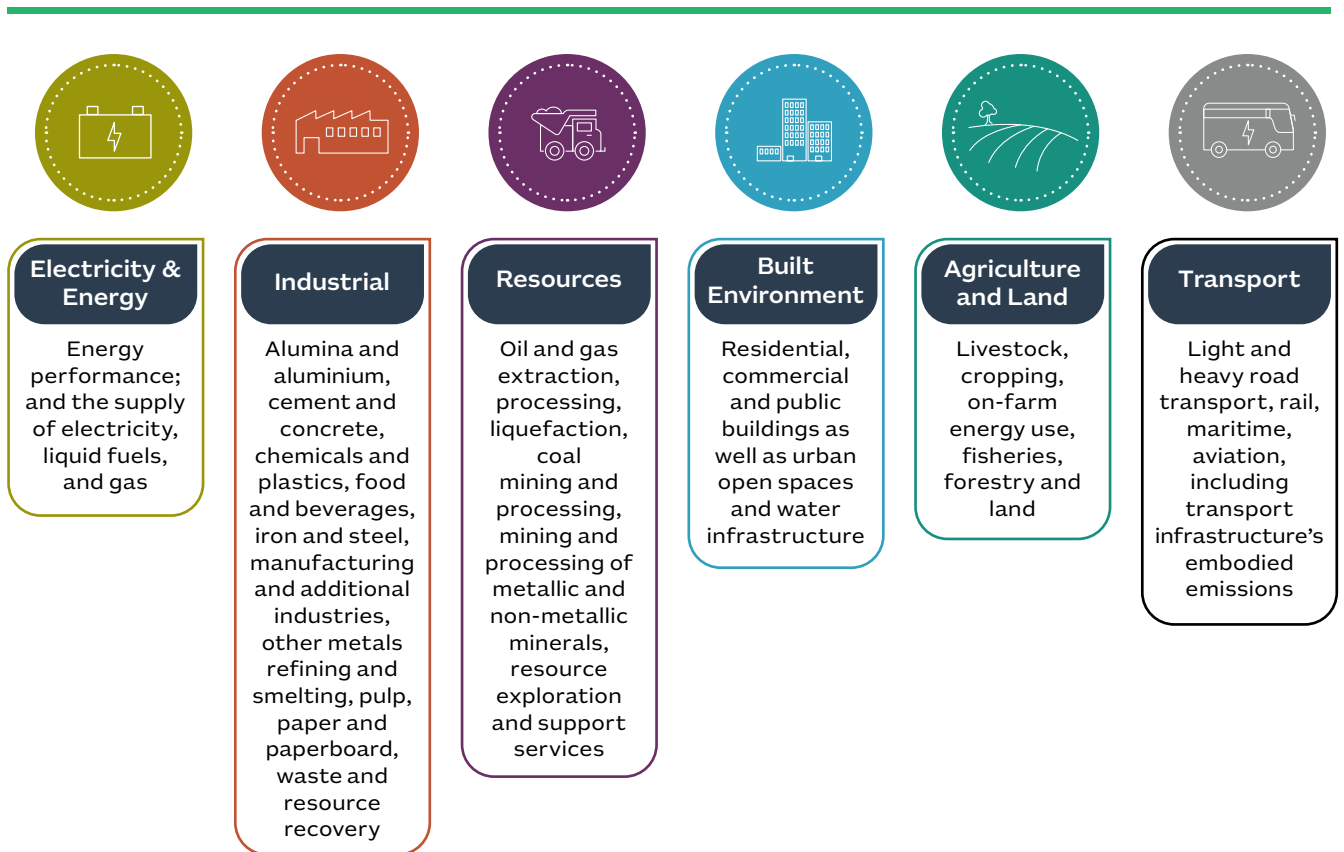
Electricity & Energy

Energy performance; and the supply of electricity, liquid fuels, and gas

Industrial

Alumina and aluminium, cement and concrete, chemicals and plastics, food and beverages, iron and steel, manufacturing and additional industries, other metals refining and smelting, pulp, paper and paperboard, waste and resource recovery

Resources

Oil and gas extraction, processing, liquefaction, coal mining and processing, mining and processing of metallic and non-metallic minerals, resource exploration and support services

Built Environment

Residential, commercial and public buildings as well as urban open spaces and water infrastructure

Agriculture and Land

Livestock, cropping, on-farm energy use, fisheries, forestry and land

Transport

Light and heavy road transport, rail, maritime, aviation, including transport infrastructure's embodied emissions